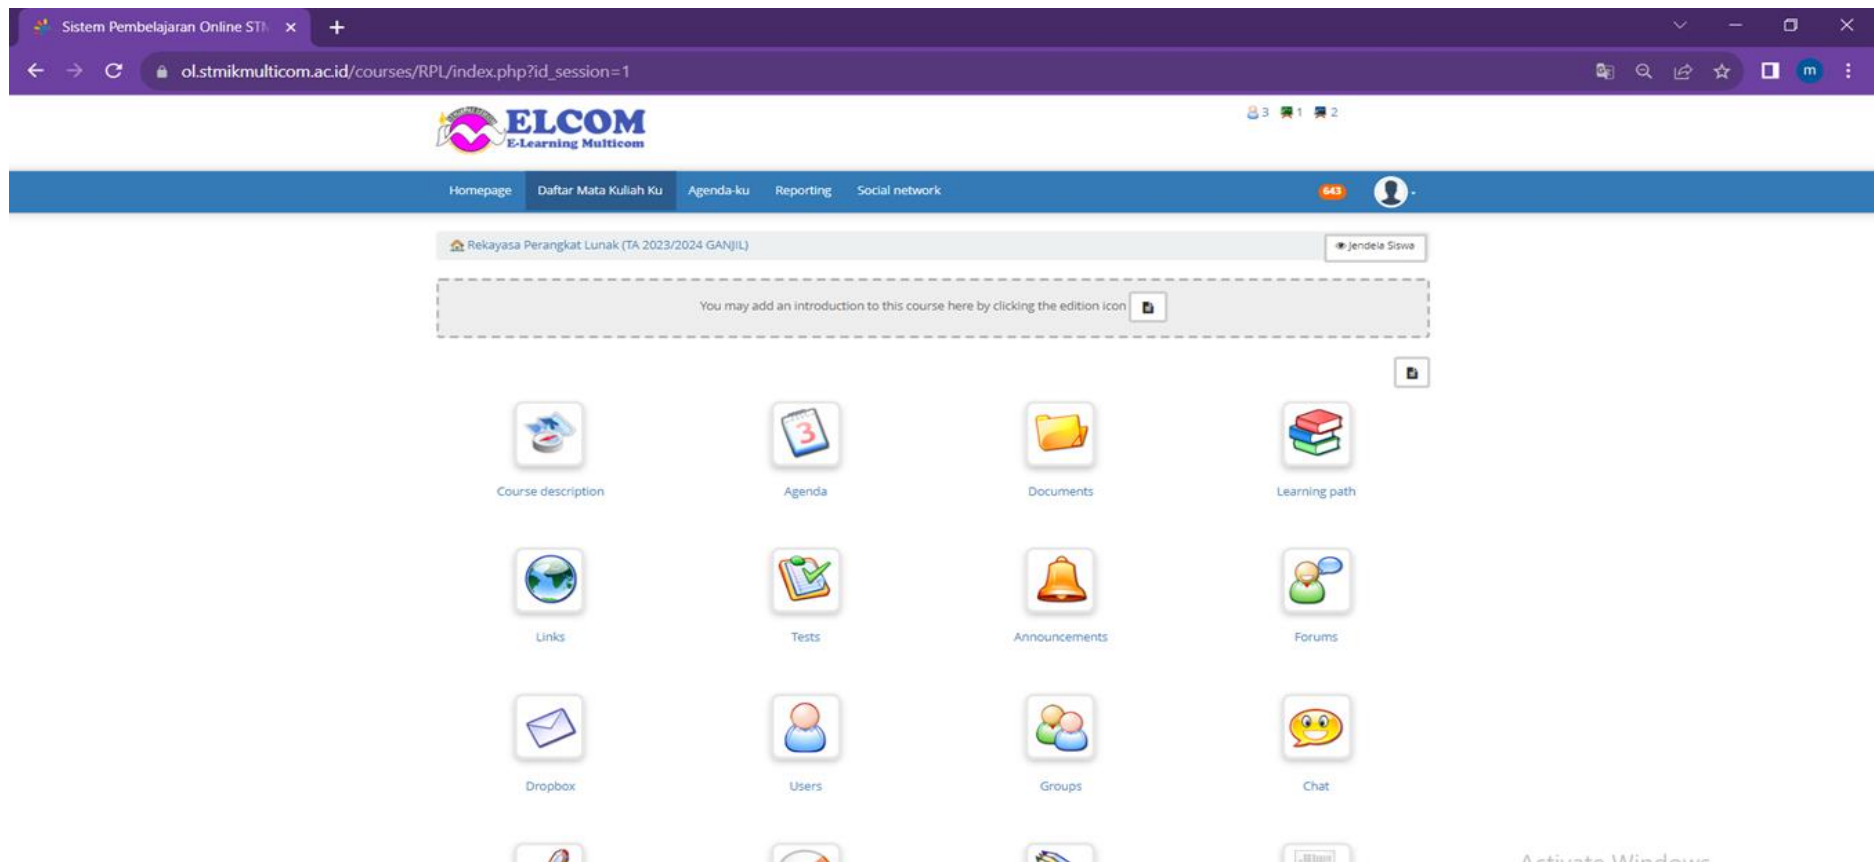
Sistem Pembelajaran Online STI ×
+
ol.stmikmulticom.ac.id/courses/RPL/index.php?id_session=1
m
ELCOM
E-Learning Multicom
3 1 2
Homepage Daftar Mata Kuliah Ku Agenda-ku Reporting Social network
643
Rekayasa Perangkat Lunak (TA 2023/2024 GANJIL)
Jendela Siswa
You may add an introduction to this course here by clicking the edition icon
Course description
Agenda
Documents
Learning path
Links
Tests
Announcements
Forums
Dropbox
Users
Groups
Chat
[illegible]